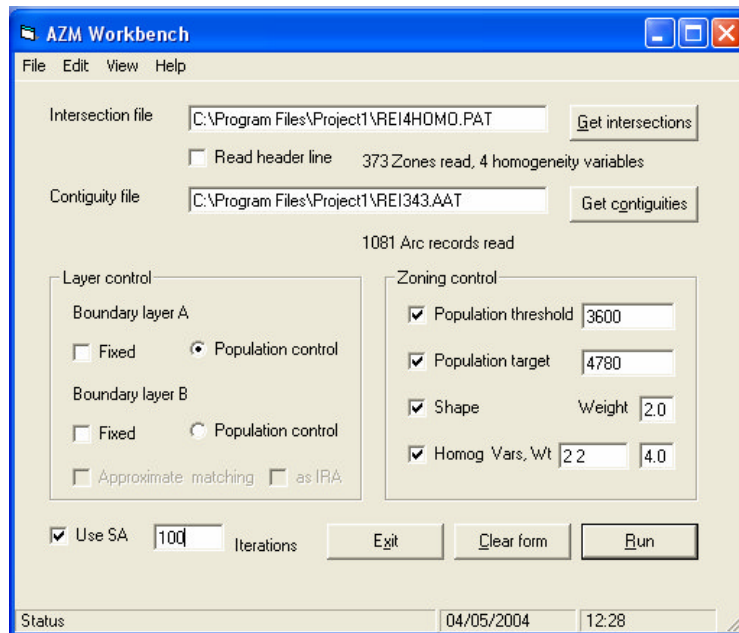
AZM Workbench

File Edit View Help

Intersection file C:\Program Files\Project1\REI4HOMO.PAT Get intersections

Read header line 373 Zones read, 4 homogeneity variables

Contiguity file C:\Program Files\Project1\REI343.AAT Get contiguities

1081 Arc records read

Layer control

Boundary layer A

Fixed Population control

Boundary layer B

Fixed Population control

Approximate matching as IRA

Zoning control

Population threshold 3600

Population target 4780

Shape Weight 2.0

Homog Vars, Wt 2 2 4.0

Use SA 100 Iterations

Exit Clear form Run

Status 04/05/2004 12:28